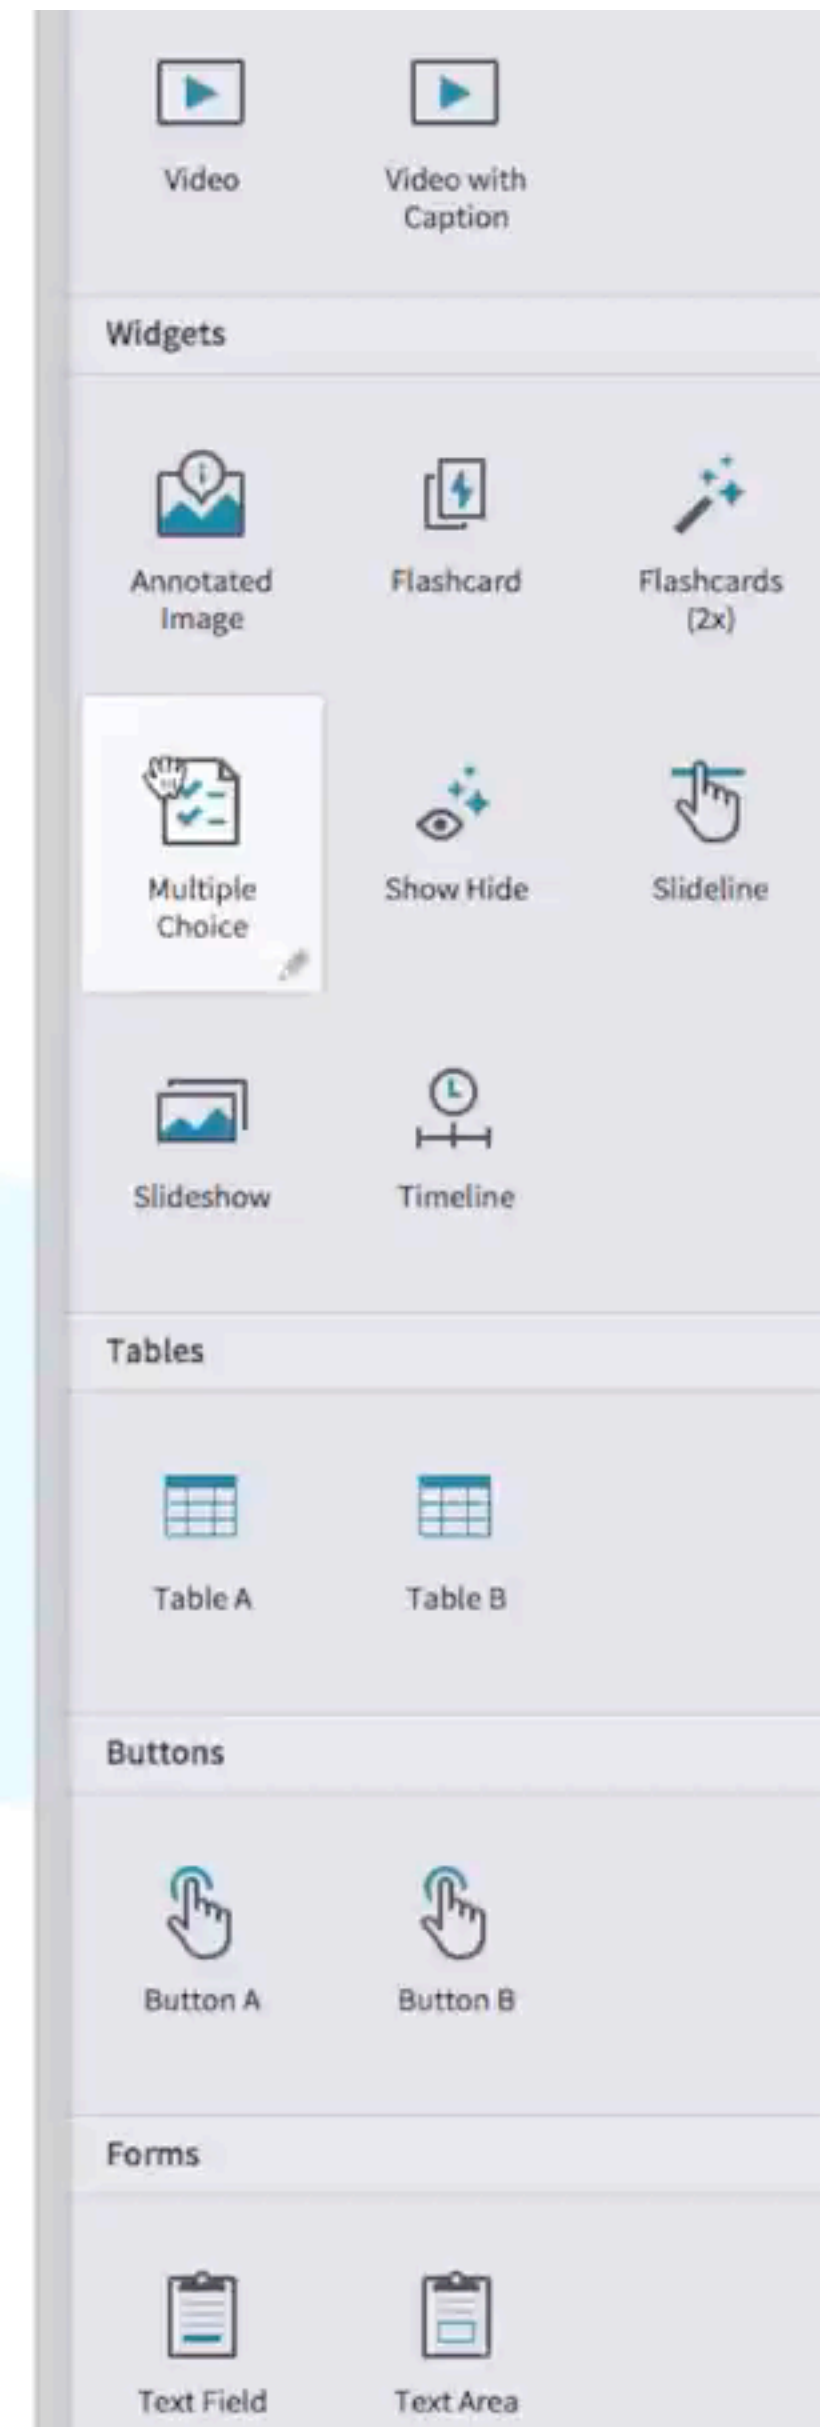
Video

Video with Caption

Widgets

Annotated Image

Flashcard

Flashcards (2x)

Multiple Choice

Show Hide

Slideline

Slideshow

Timeline

Tables

Table A

Table B

Buttons

Button A

Button B

Forms

Text Field

Text Area